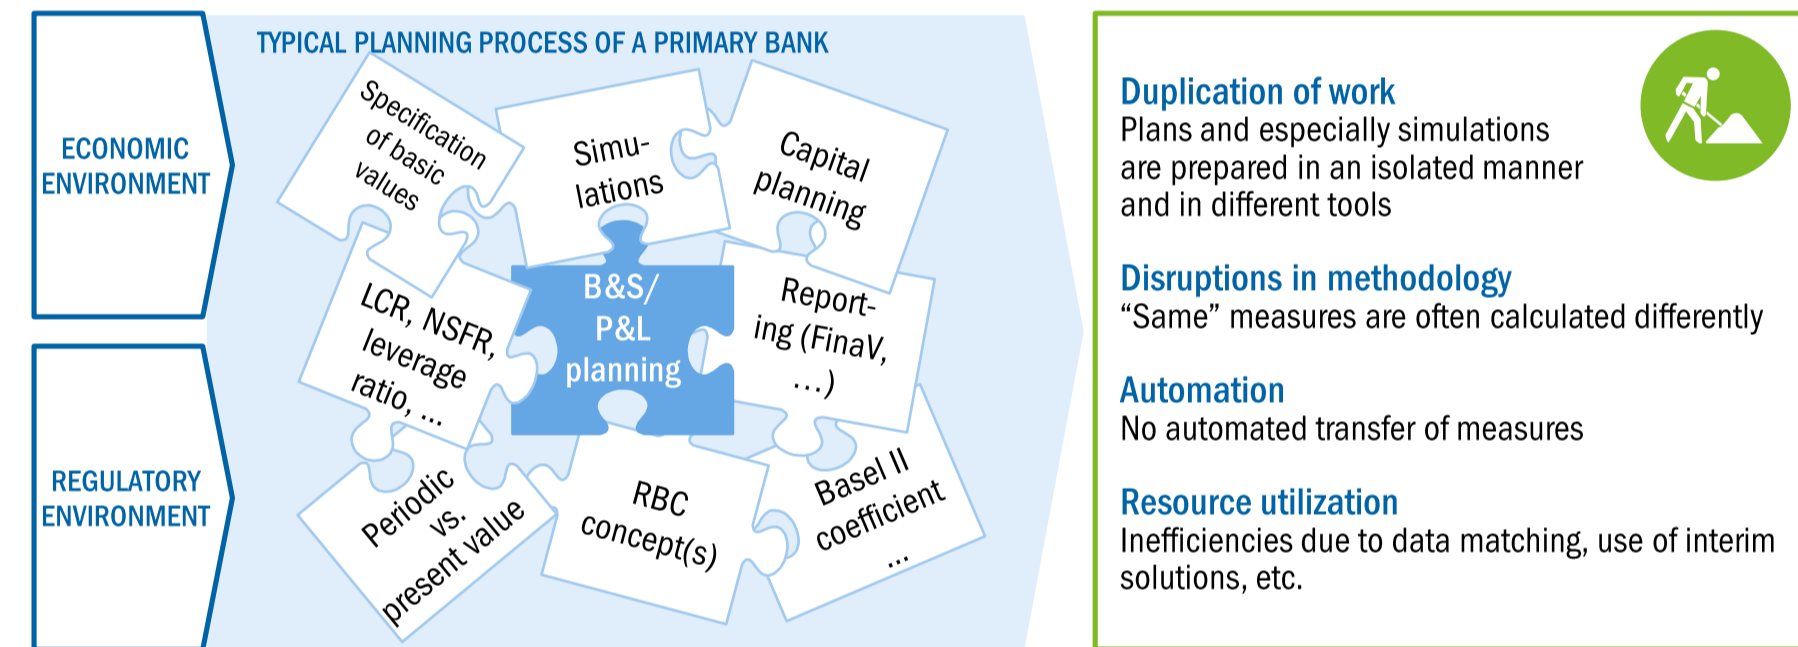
ECONOMIC ENVIRONMENT

REGULATORY ENVIRONMENT

TYPICAL PLANNING PROCESS OF A PRIMARY BANK

Specification of basic values

Simulations

Capital planning

LCR, NSFR, leverage ratio, ...

B&S/ P&L planning

Reporting (FinaV, ...)

Periodic vs. present value

RBC concept(s)

Basel II coefficient ...

Duplication of work
Plans and especially simulations are prepared in an isolated manner and in different tools

Disruptions in methodology
“Same” measures are often calculated differently

Automation
No automated transfer of measures

Resource utilization
Inefficiencies due to data matching, use of interim solutions, etc.